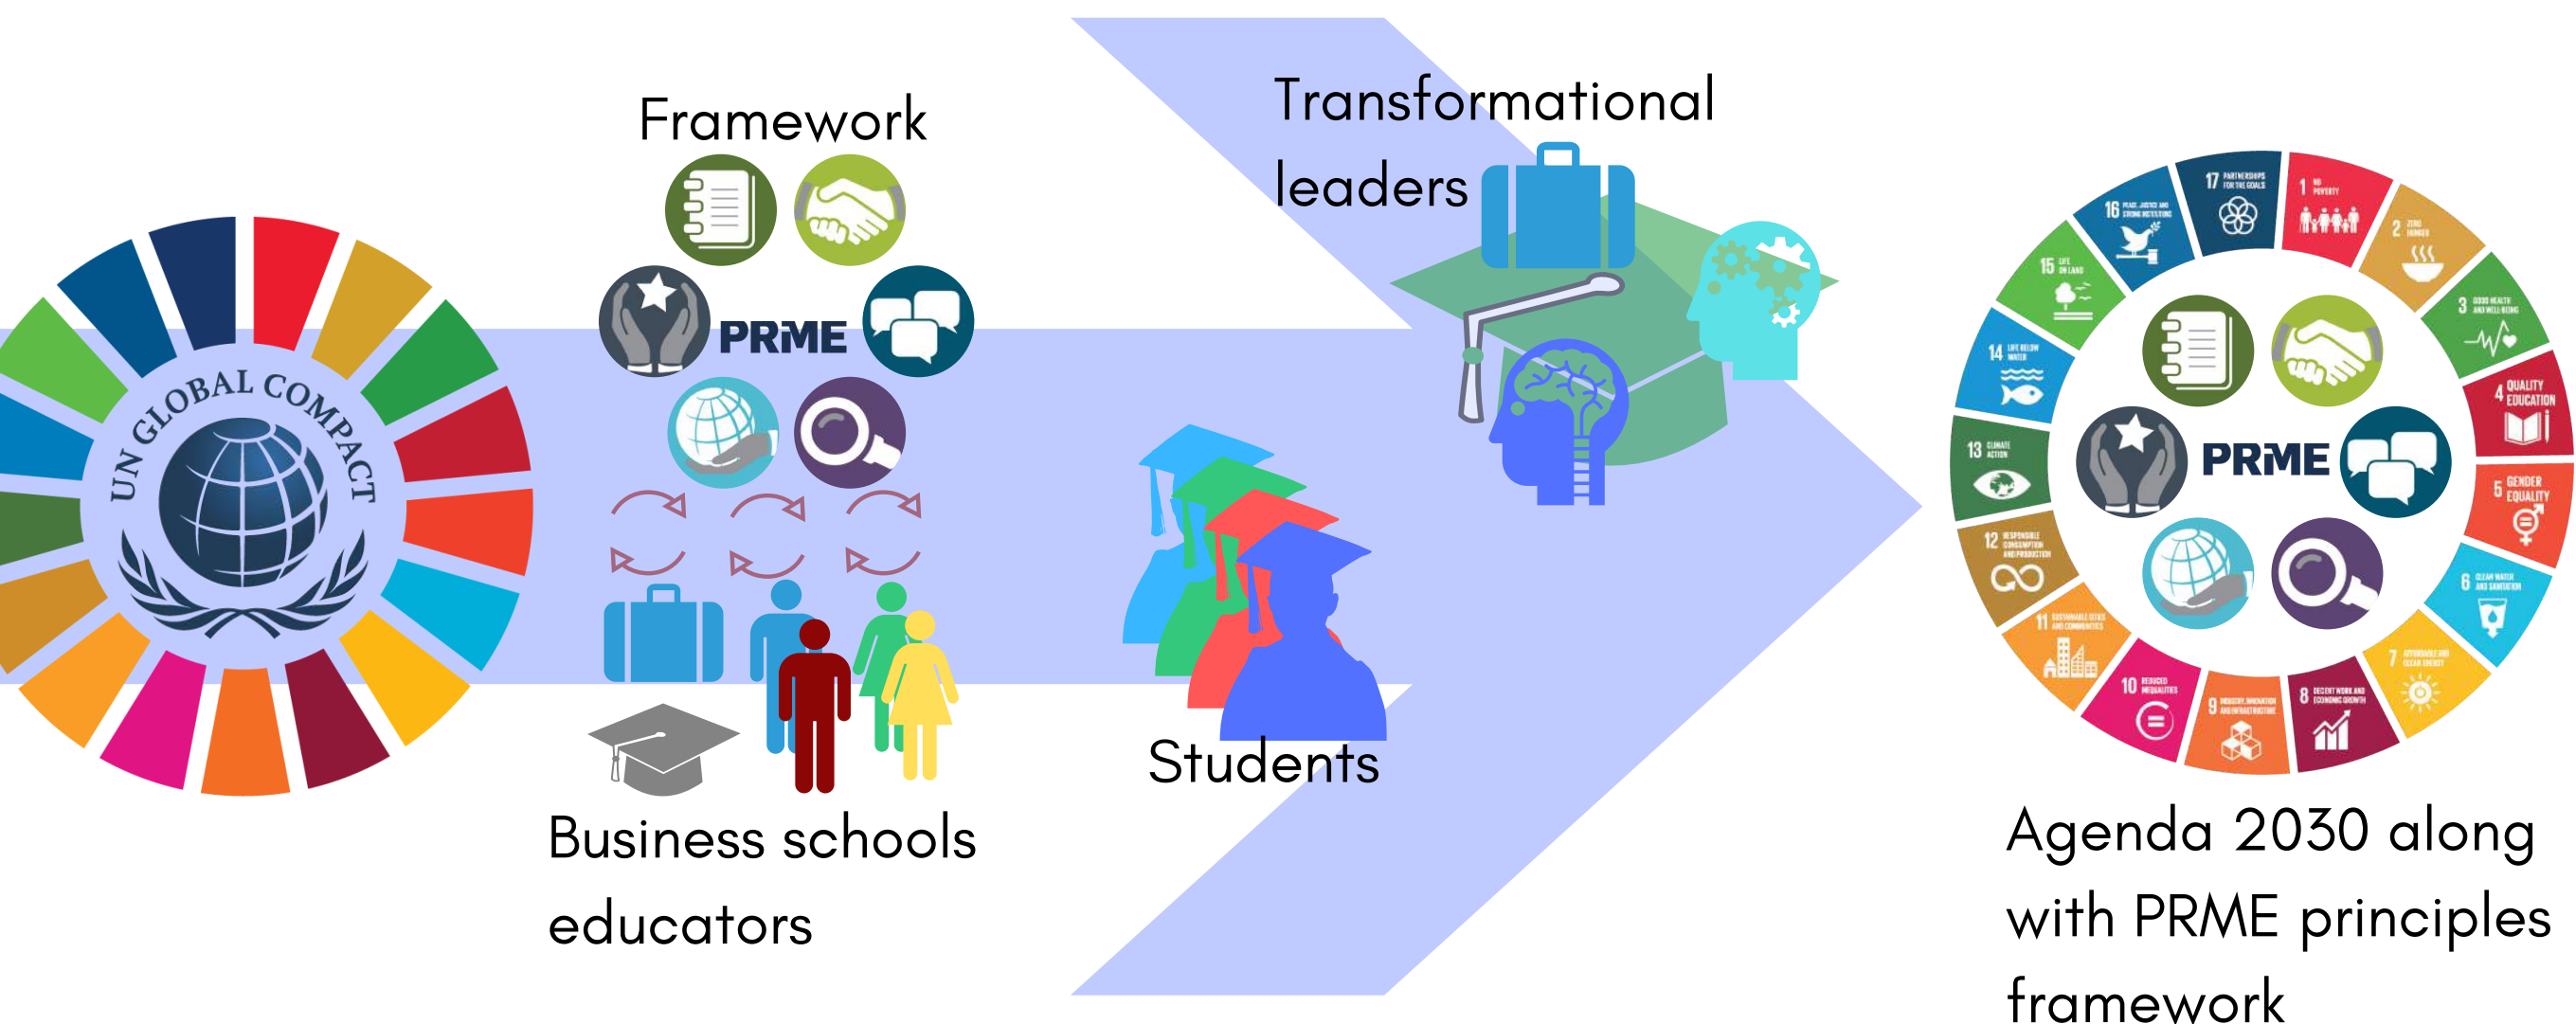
UN GLOBAL COMPACT

Framework

PRME

Business schools educators

Students

Transformational leaders

17 PARTNERSHIPS FOR THE GOALS
1 NO POVERTY
2 ZERO HUNGER
3 GOOD HEALTH AND WELL-BEING
4 QUALITY EDUCATION
5 GENDER EQUALITY
6 CLEAN WATER AND SANITATION
7 AFFORDABLE AND CLEAN ENERGY
8 DECENT WORK AND ECONOMIC GROWTH
9 INDUSTRY, INNOVATION AND INFRASTRUCTURE
10 REDUCED INEQUALITIES
11 SUSTAINABLE CITIES AND COMMUNITIES
12 RESPONSIBLE CONSUMPTION AND PRODUCTION
13 CLIMATE ACTION
14 LIFE BELOW WATER
15 LIFE ON LAND
16 PEACE, JUSTICE AND STRONG INSTITUTIONS

PRME

Agenda 2030 along with PRME principles framework